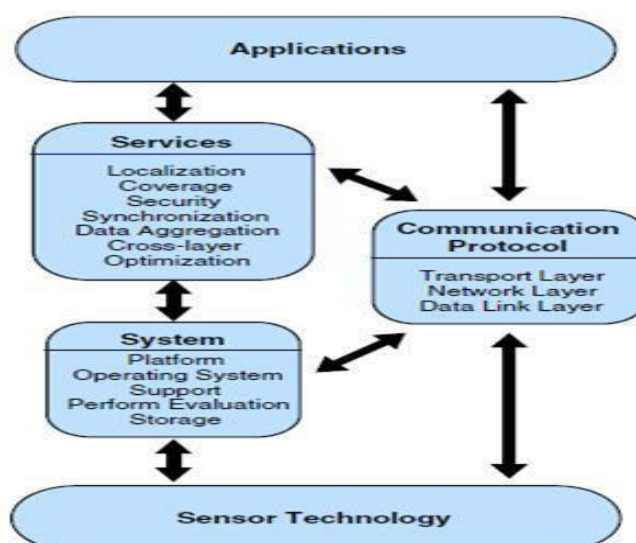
Applications

Services

Localization
Coverage
Security
Synchronization
Data Aggregation
Cross-layer
Optimization

Communication Protocol

Transport Layer
Network Layer
Data Link Layer

System

Platform
Operating System
Support
Perform Evaluation
Storage

Sensor Technology